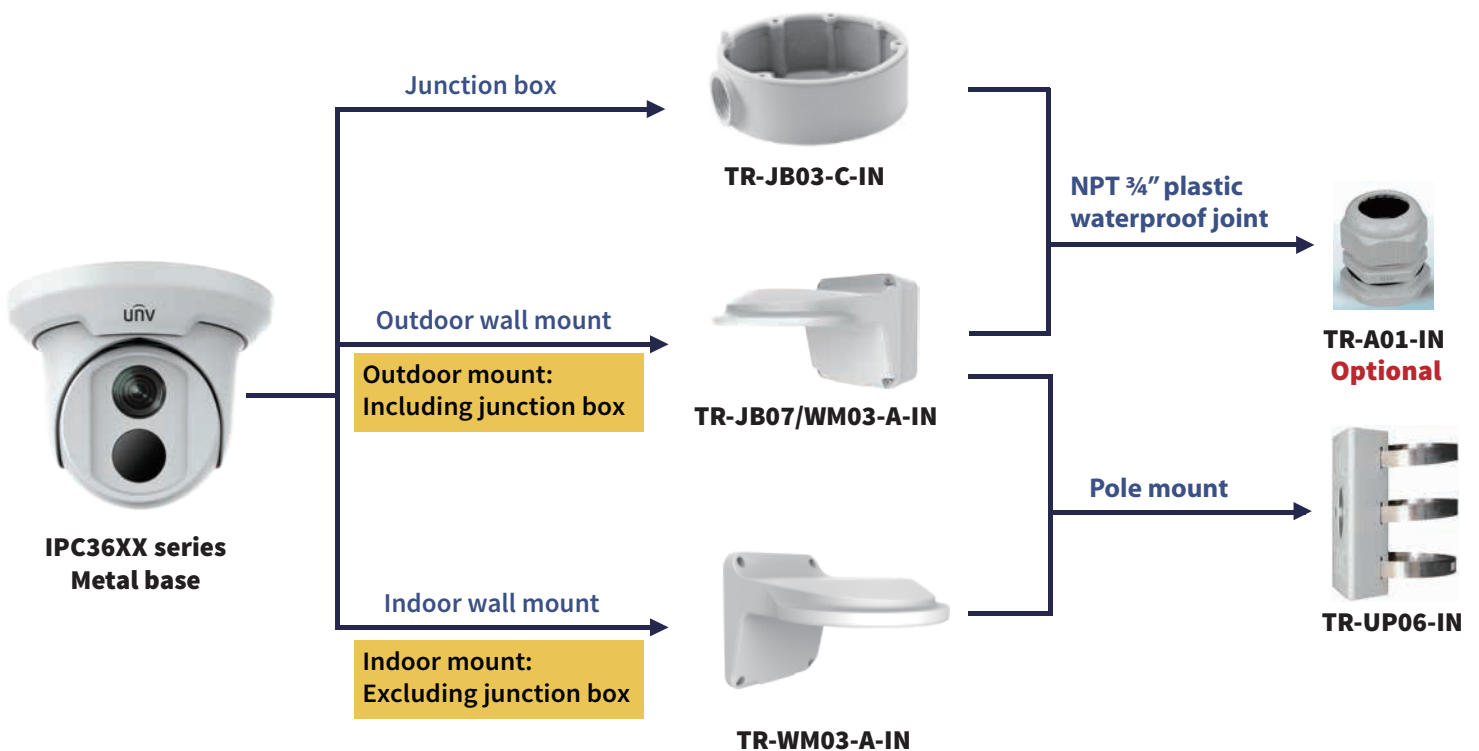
unv

IPC36XX series
Metal base

Junction box

TR-JB03-C-IN

Outdoor wall mount

Outdoor mount:
Including junction box

TR-JB07/WM03-A-IN

Indoor wall mount

Indoor mount:
Excluding junction box

TR-WM03-A-IN

NPT ¾″ plastic waterproof joint

TR-A01-IN
Optional

Pole mount

TR-UP06-IN